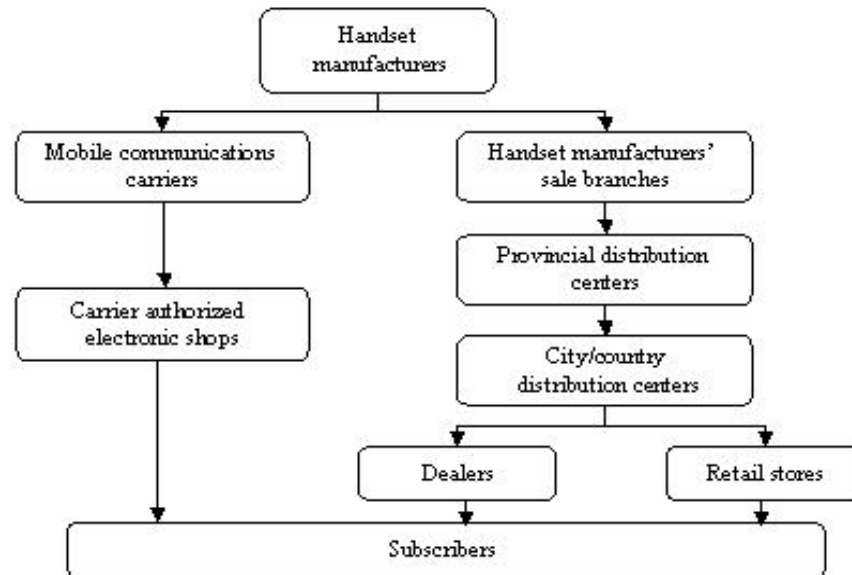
Handset manufacturers

Mobile communications carriers

Handset manufacturers' sale branches

Provincial distribution centers

Carrier authorized electronic shops

City/country distribution centers

Dealers

Retail stores

Subscribers